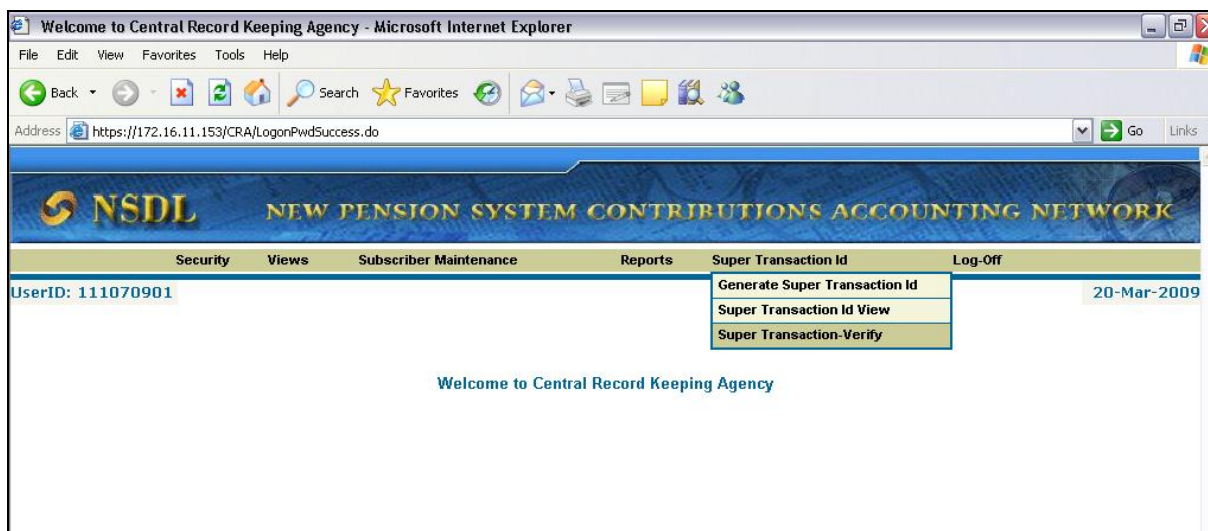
Welcome to Central Record Keeping Agency - Microsoft Internet Explorer

File Edit View Favorites Tools Help

Back Search Favorites

Address https://172.16.11.153/CRA/LogonPwdSuccess.do Go Links

NSDL NEW PENSION SYSTEM CONTRIBUTIONS ACCOUNTING NETWORK

Security Views Subscriber Maintenance Reports Super Transaction Id Log-Off

UserID: 111070901

Generate Super Transaction Id
Super Transaction Id View
Super Transaction-Verify

20-Mar-2009

Welcome to Central Record Keeping Agency